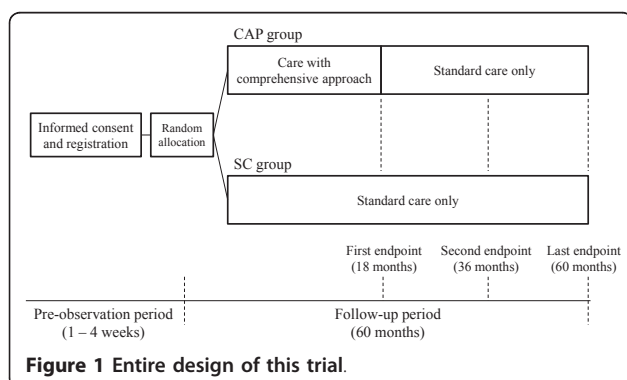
CAP group

Informed consent and registration

Random allocation

Care with comprehensive approach

Standard care only

SC group

Standard care only

First endpoint (18 months)

Second endpoint (36 months)

Last endpoint (60 months)

Pre-observation period (1 – 4 weeks)

Follow-up period (60 months)

**Figure 1 Entire design of this trial**.